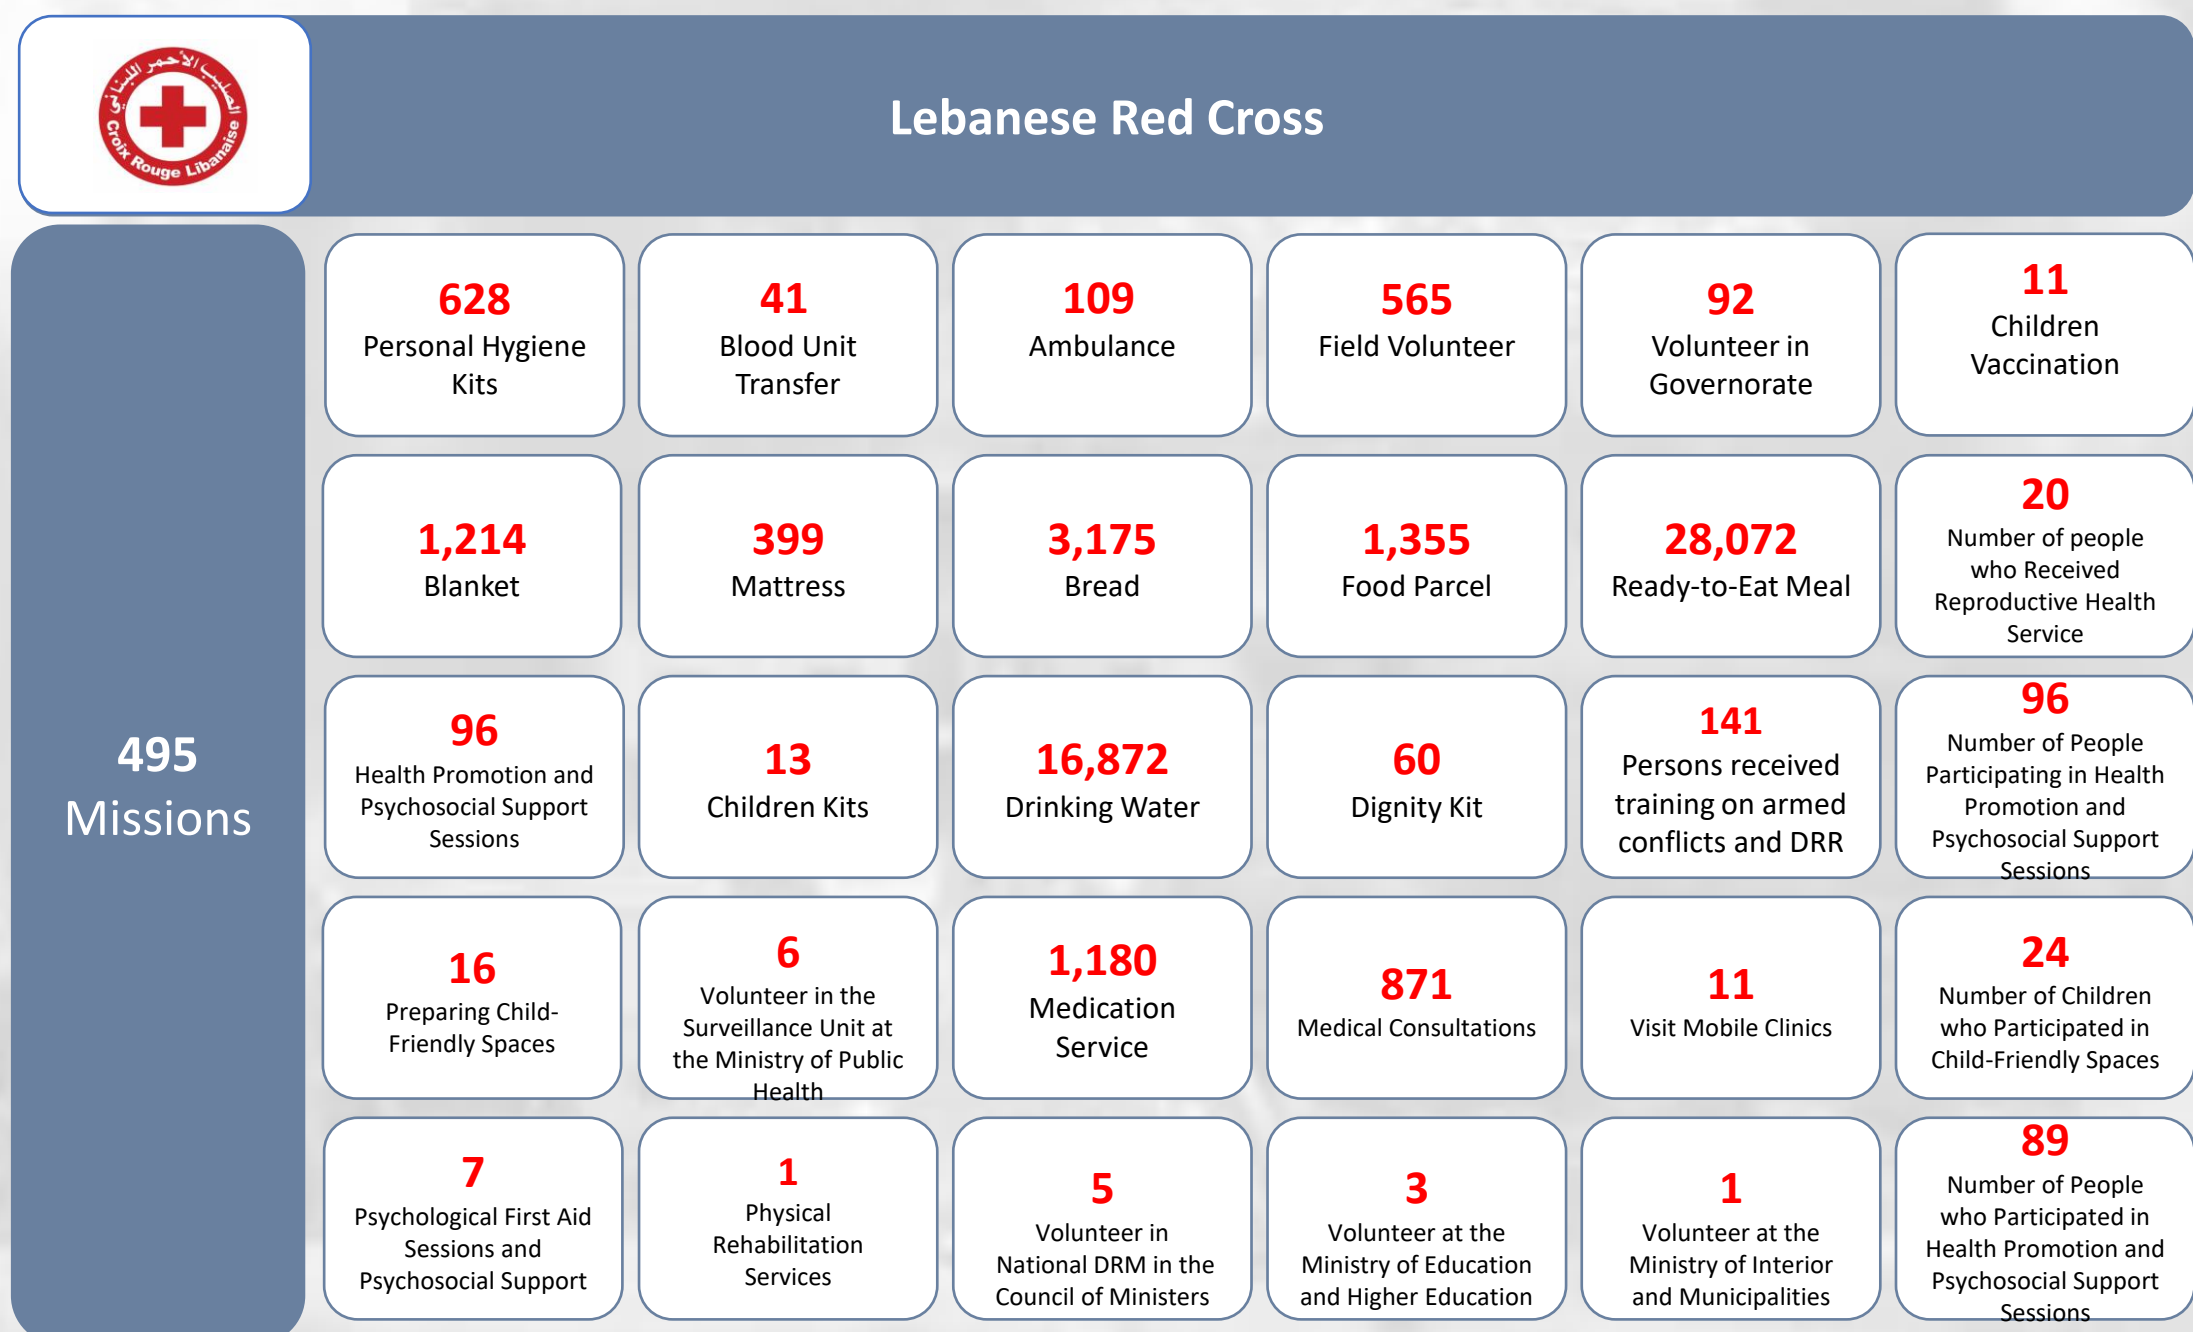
الصليب الأحمر اللبناني
Croix Rouge Libanaise

Lebanese Red Cross

495
Missions

| | | | | | |
|---|---|---|---|---|---|
| 628 Personal Hygiene Kits | 41 Blood Unit Transfer | 109 Ambulance | 565 Field Volunteer | 92 Volunteer in Governorate | 11 Children Vaccination |
| 1,214 Blanket | 399 Mattress | 3,175 Bread | 1,355 Food Parcel | 28,072 Ready-to-Eat Meal | 20 Number of people who Received Reproductive Health Service |
| 96 Health Promotion and Psychosocial Support Sessions | 13 Children Kits | 16,872 Drinking Water | 60 Dignity Kit | 141 Persons received training on armed conflicts and DRR | 96 Number of People Participating in Health Promotion and Psychosocial Support Sessions |
| 16 Preparing Child-Friendly Spaces | 6 Volunteer in the Surveillance Unit at the Ministry of Public Health | 1,180 Medication Service | 871 Medical Consultations | 11 Visit Mobile Clinics | 24 Number of Children who Participated in Child-Friendly Spaces |
| 7 Psychological First Aid Sessions and Psychosocial Support | 1 Physical Rehabilitation Services | 5 Volunteer in National DRM in the Council of Ministers | 3 Volunteer at the Ministry of Education and Higher Education | 1 Volunteer at the Ministry of Interior and Municipalities | 89 Number of People who Participated in Health Promotion and Psychosocial Support Sessions |